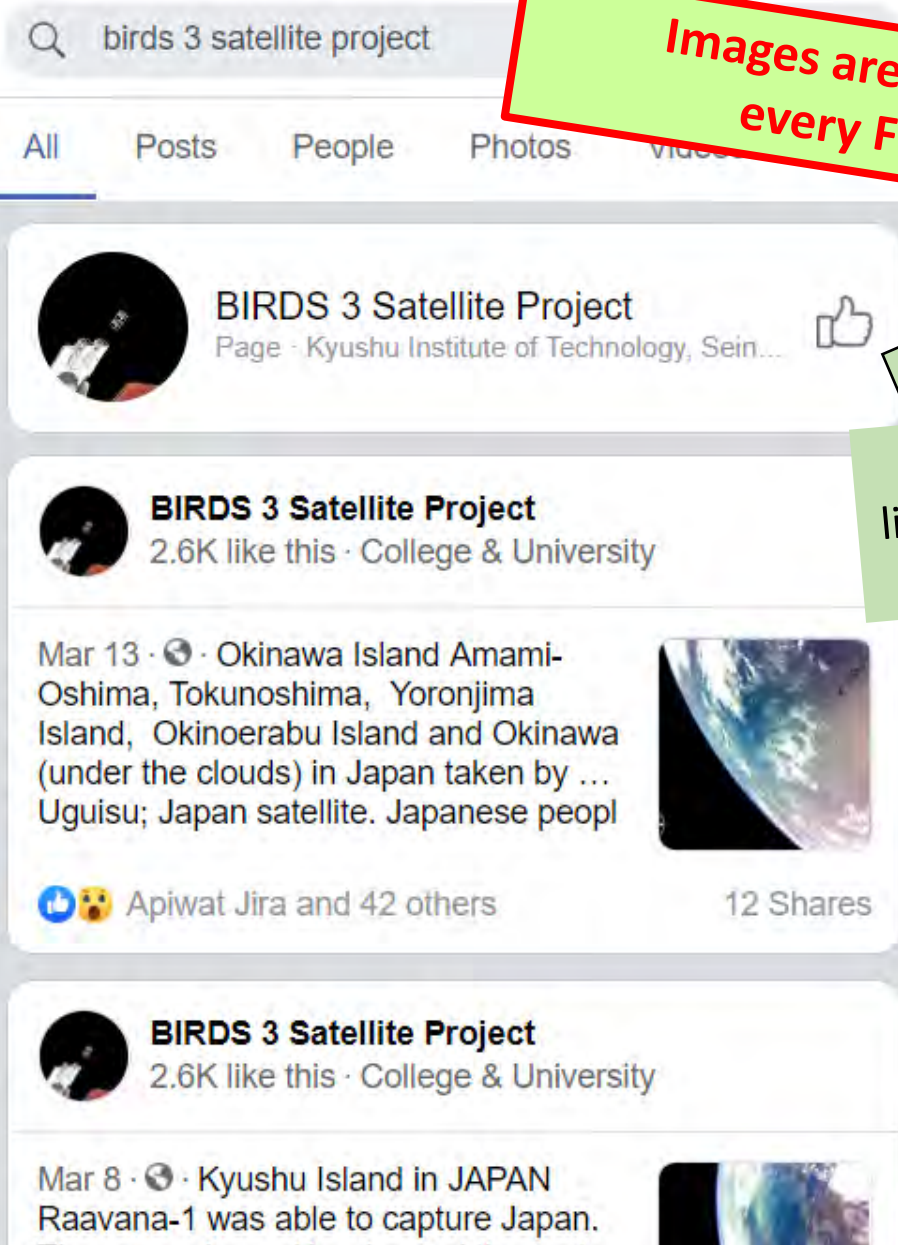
birds 3 satellite project

Images are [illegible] every F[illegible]

All Posts People Photos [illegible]

BIRDS 3 Satellite Project
Page · Kyushu Institute of Technology, Sein...

li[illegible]

BIRDS 3 Satellite Project
2.6K like this · College & University

Mar 13 · · Okinawa Island Amami-Oshima, Tokunoshima, Yoronjima Island, Okinoerabu Island and Okinawa (under the clouds) in Japan taken by ... Uguisu; Japan satellite. Japanese peopl

Apiwat Jira and 42 others 12 Shares

BIRDS 3 Satellite Project
2.6K like this · College & University

Mar 8 · · Kyushu Island in JAPAN Raavana-1 was able to capture Japan.